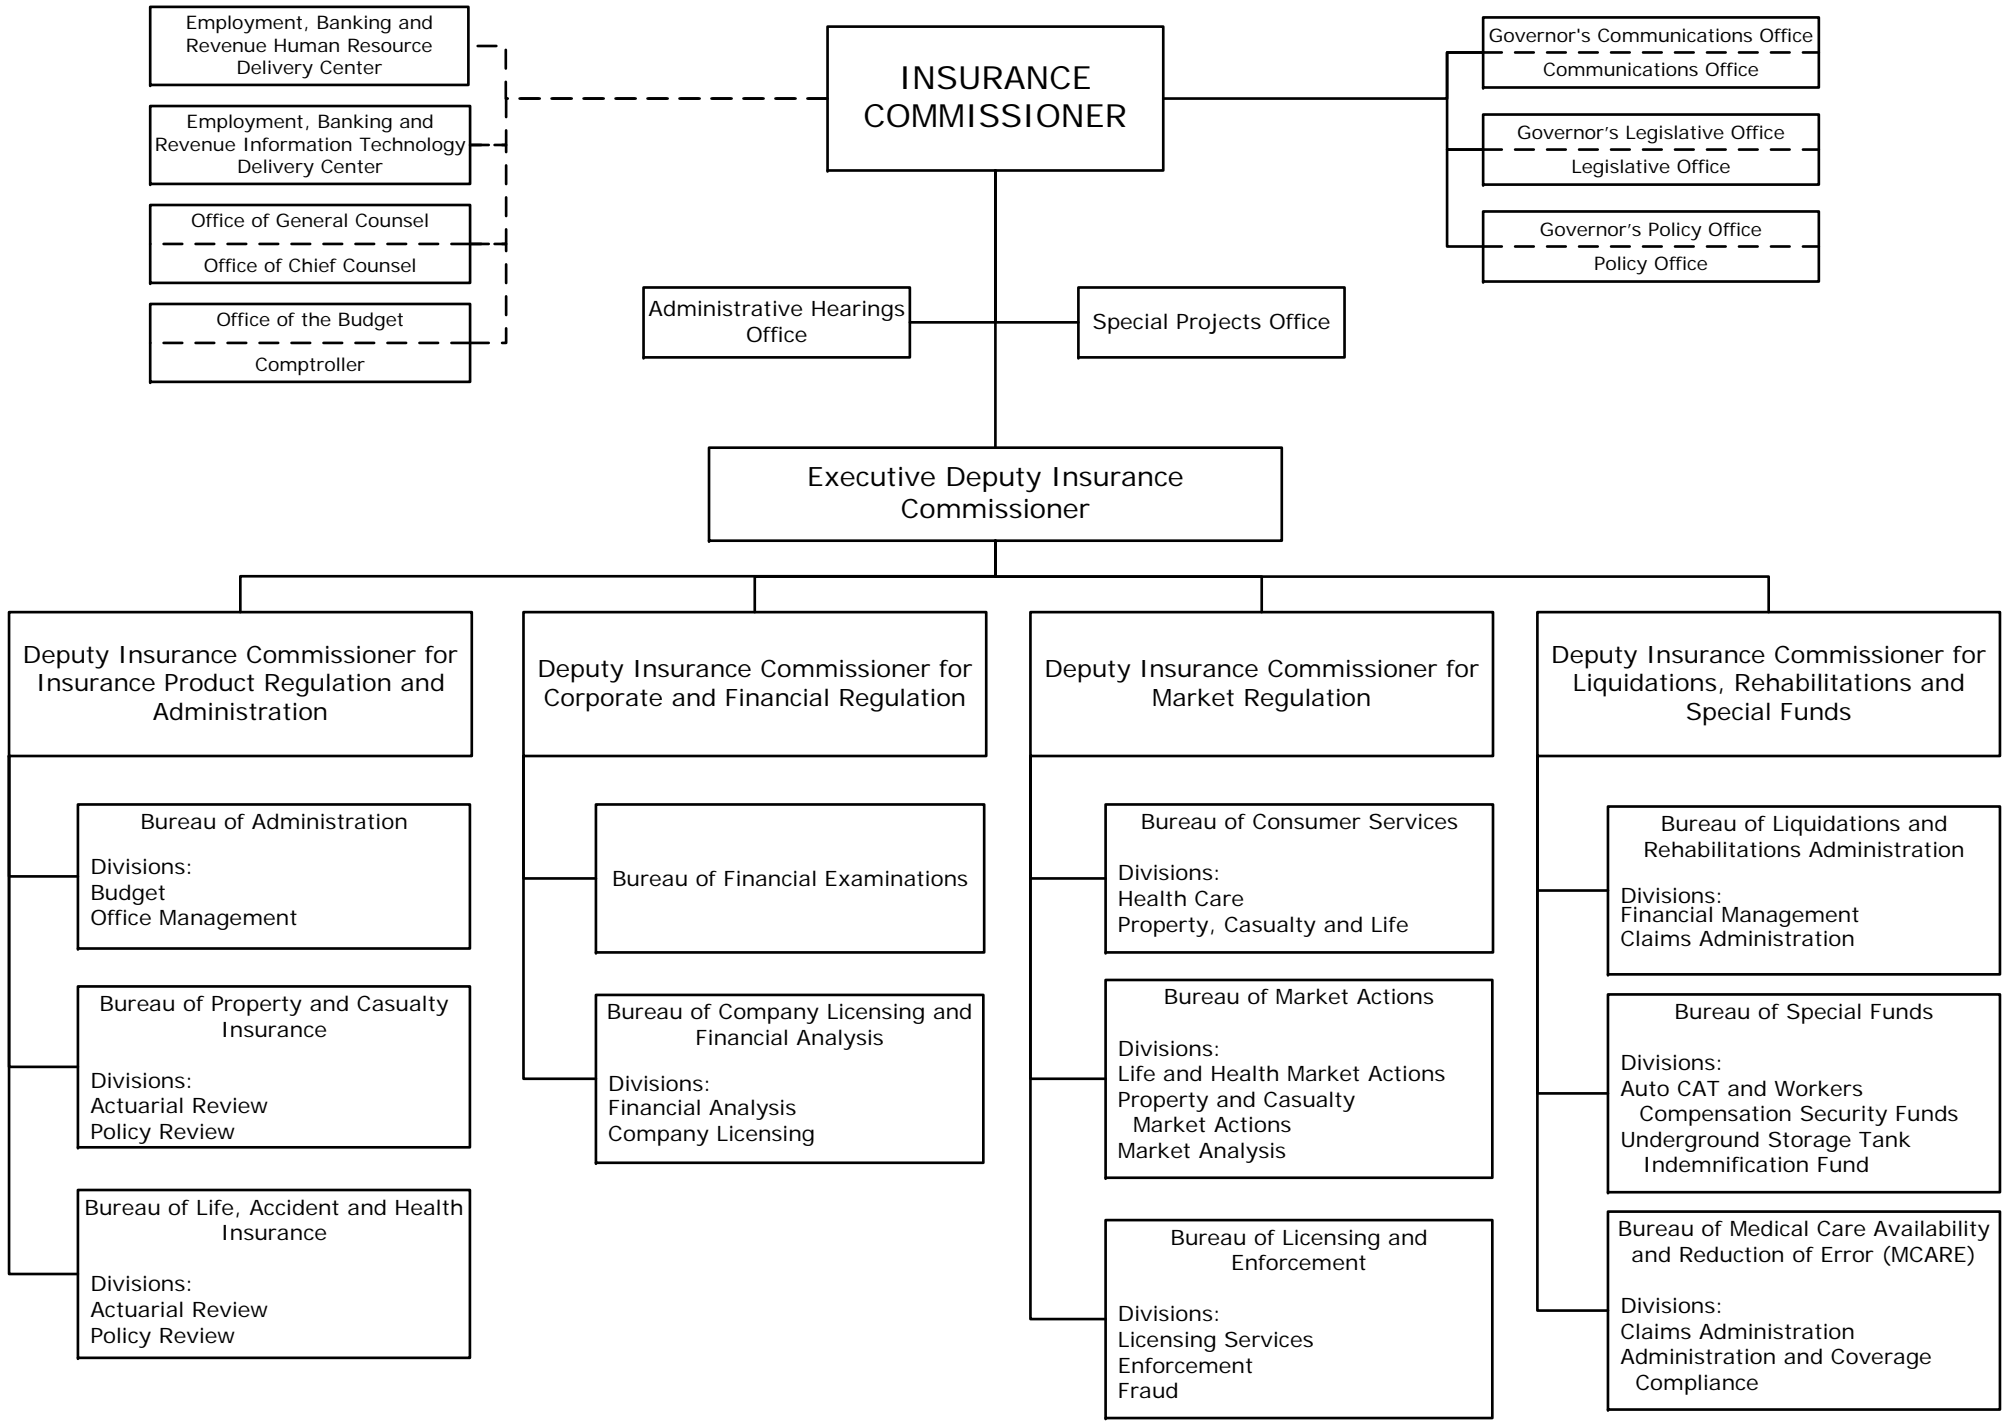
Employment, Banking and Revenue Human Resource Delivery Center

Employment, Banking and Revenue Information Technology Delivery Center

Office of General Counsel

Office of Chief Counsel

Office of the Budget

Comptroller

INSURANCE COMMISSIONER

Governor's Communications Office

Communications Office

Governor's Legislative Office

Legislative Office

Governor's Policy Office

Policy Office

Administrative Hearings Office

Special Projects Office

Executive Deputy Insurance Commissioner

Deputy Insurance Commissioner for Insurance Product Regulation and Administration

Bureau of Administration

Divisions:
Budget
Office Management

Bureau of Property and Casualty Insurance

Divisions:
Actuarial Review
Policy Review

Bureau of Life, Accident and Health Insurance

Divisions:
Actuarial Review
Policy Review

Deputy Insurance Commissioner for Corporate and Financial Regulation

Bureau of Financial Examinations

Bureau of Company Licensing and Financial Analysis

Divisions:
Financial Analysis
Company Licensing

Deputy Insurance Commissioner for Market Regulation

Bureau of Consumer Services

Divisions:
Health Care
Property, Casualty and Life

Bureau of Market Actions

Divisions:
Life and Health Market Actions
Property and Casualty Market Actions
Market Analysis

Bureau of Licensing and Enforcement

Divisions:
Licensing Services
Enforcement
Fraud

Deputy Insurance Commissioner for Liquidations, Rehabilitations and Special Funds

Bureau of Liquidations and Rehabilitations Administration

Divisions:
Financial Management
Claims Administration

Bureau of Special Funds

Divisions:
Auto CAT and Workers Compensation Security Funds
Underground Storage Tank Indemnification Fund

Bureau of Medical Care Availability and Reduction of Error (MCARE)

Divisions:
Claims Administration
Administration and Coverage Compliance